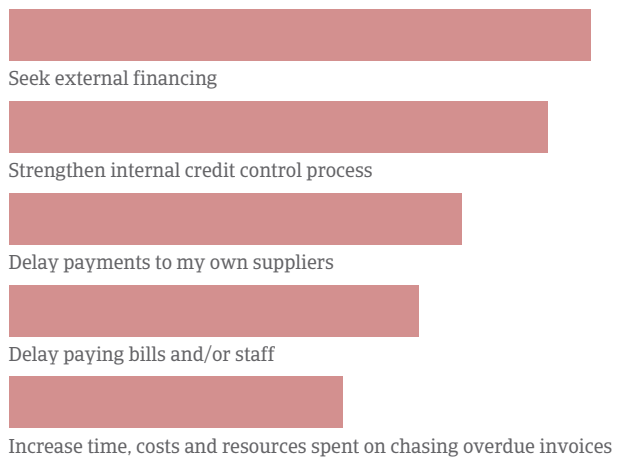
Seek external financing

Strengthen internal credit control process

Delay payments to my own suppliers

Delay paying bills and/or staff

Increase time, costs and resources spent on chasing overdue invoices